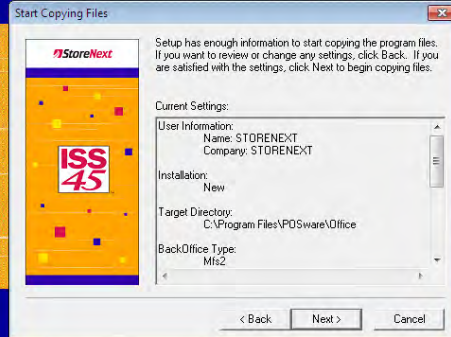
Start Copying Files

StoreNext

ISS 45

Setup has enough information to start copying the program files. If you want to review or change any settings, click Back. If you are satisfied with the settings, click Next to begin copying files.

Current Settings:

User Information:
Name: STORENEXT
Company: STORENEXT

Installation:
New

Target Directory:
C:\Program Files\POSware\Office

BackOffice Type:
Mfs2

< Back

Next >

Cancel